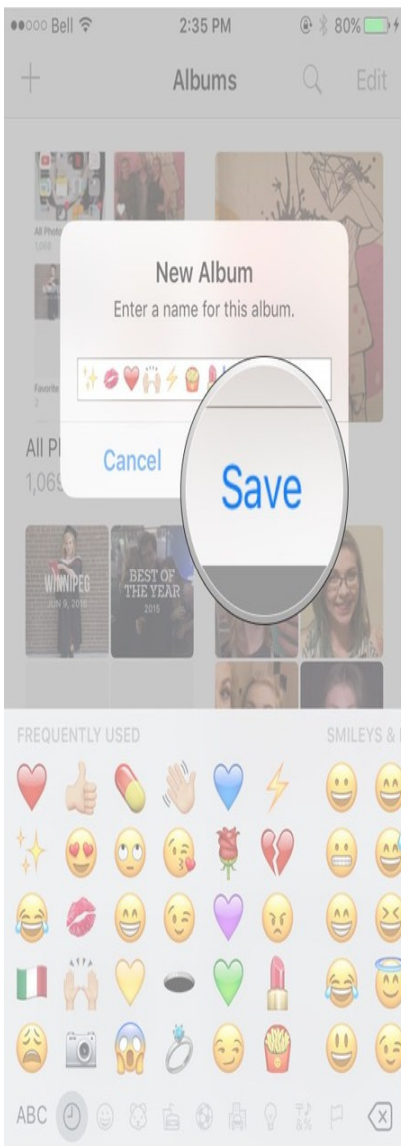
●●○○○ Bell
2:35 PM
80%

+
Albums
Edit

All Photos
1,069

Favorites
3

All Ph
1,069

New Album
Enter a name for this album.

✨💋❤️🙌⚡🍟💄

Cancel
Save

WINNIPEG
JUN 9, 2015

BEST OF THE YEAR
2015

FREQUENTLY USED
SMILEYS &

ABC